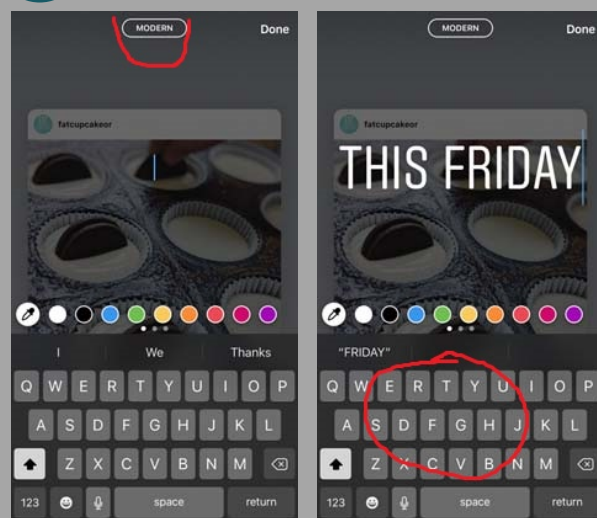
MODERN

Done

fatcupcakeor

I

We

Thanks

Q W E R T Y U I O P

A S D F G H J K L

Z X C V B N M

123

space

return

MODERN

Done

fatcupcakeor

THIS FRIDAY

"FRIDAY"

Q W E R T Y U I O P

A S D F G H J K L

Z X C V B N M

123

space

return